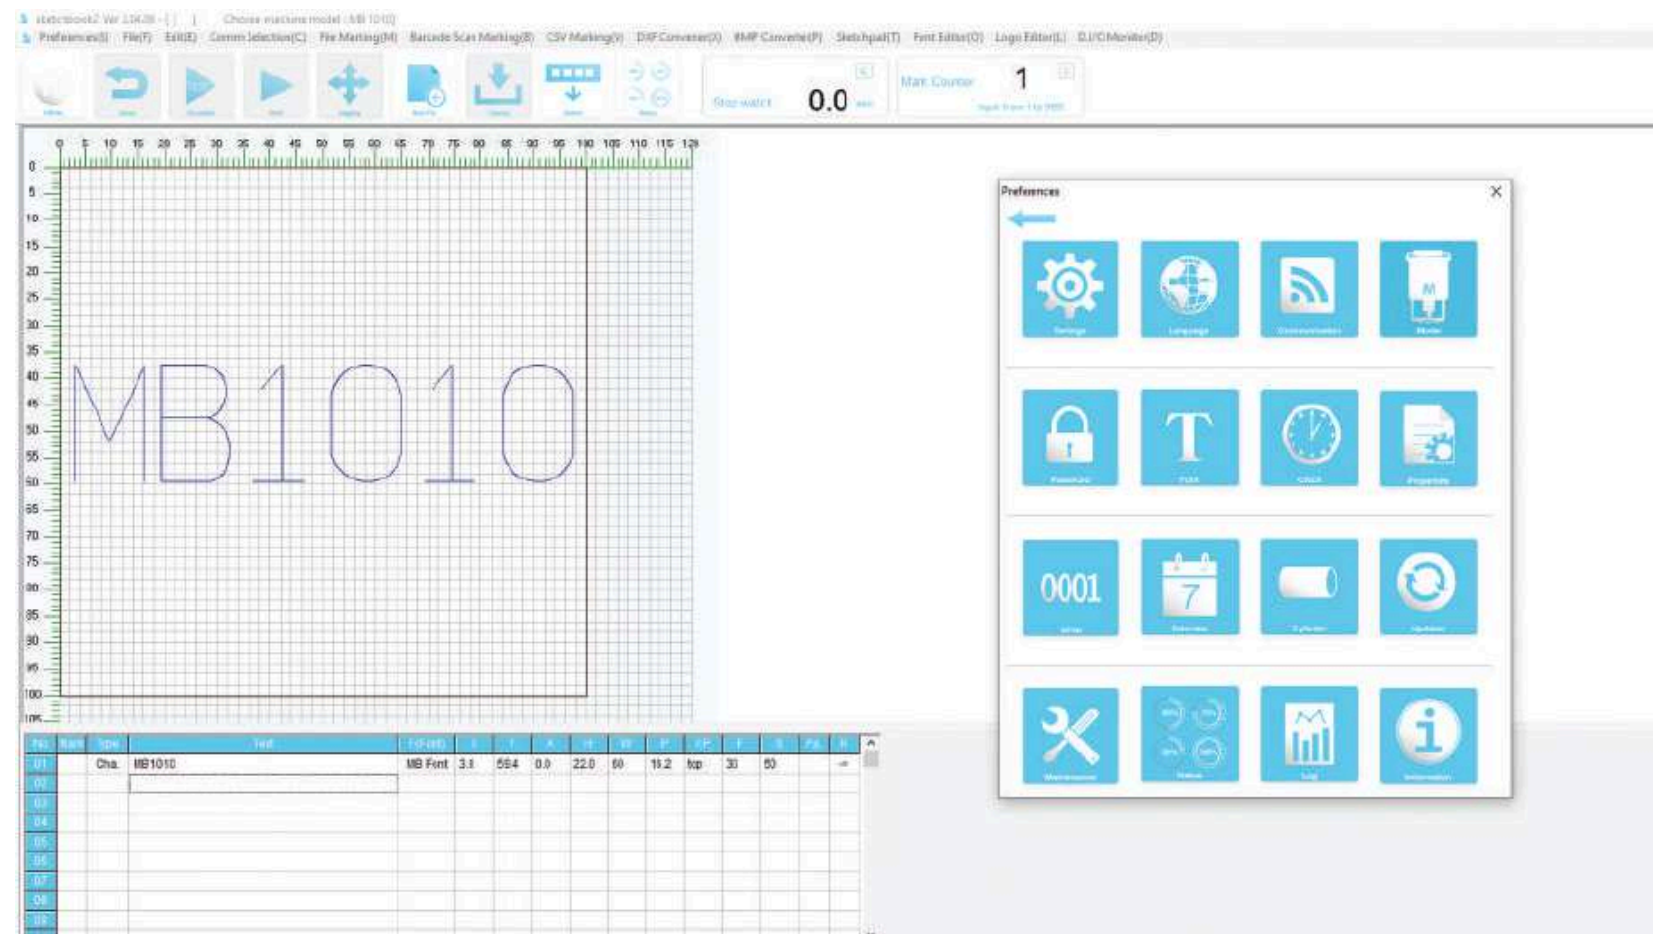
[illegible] Ver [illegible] Choose machine model : MB 1010

Preferences(S) File(F) Edit(E) Comm selection(C) File Marking(M) Barcode Scan Marking(B) CSV Marking(V) DXF Converter(X) BMP Converter(P) Sketchpad(T) Font Editor(O) Logo Editor(L) D.I/O Monitor(D)

Stop watch 0.0 Mark Counter 1

0 5 10 15 20 25 30 35 40 45 50 55 60 65 70 75 80 85 90 95 100 105 110 115 120

0 5 10 15 20 25 30 35 40 45 50 55 60 65 70 75 80 85 90 95 100 105

MB1010

| No. | Mark | Type | Text | F(Font) | X | Y | A | H | W | P | F/P | F | S | Fs | R |
|---|---|---|---|---|---|---|---|---|---|---|---|---|---|---|---|
| 01 | | Cha. | MB1010 | MB Font | 3.1 | 59.4 | 0.0 | 22.0 | 60 | 15.2 | top | 30 | 50 | | |
| 02 | | | | | | | | | | | | | | | |
| 03 | | | | | | | | | | | | | | | |
| 04 | | | | | | | | | | | | | | | |
| 05 | | | | | | | | | | | | | | | |
| 06 | | | | | | | | | | | | | | | |
| 07 | | | | | | | | | | | | | | | |
| 08 | | | | | | | | | | | | | | | |
| 09 | | | | | | | | | | | | | | | |

Preferences

Settings Language Communication Model

Password Font Clock Properties

0001 Serial Calendar Cylinder Updates

Maintenance Status Log Information